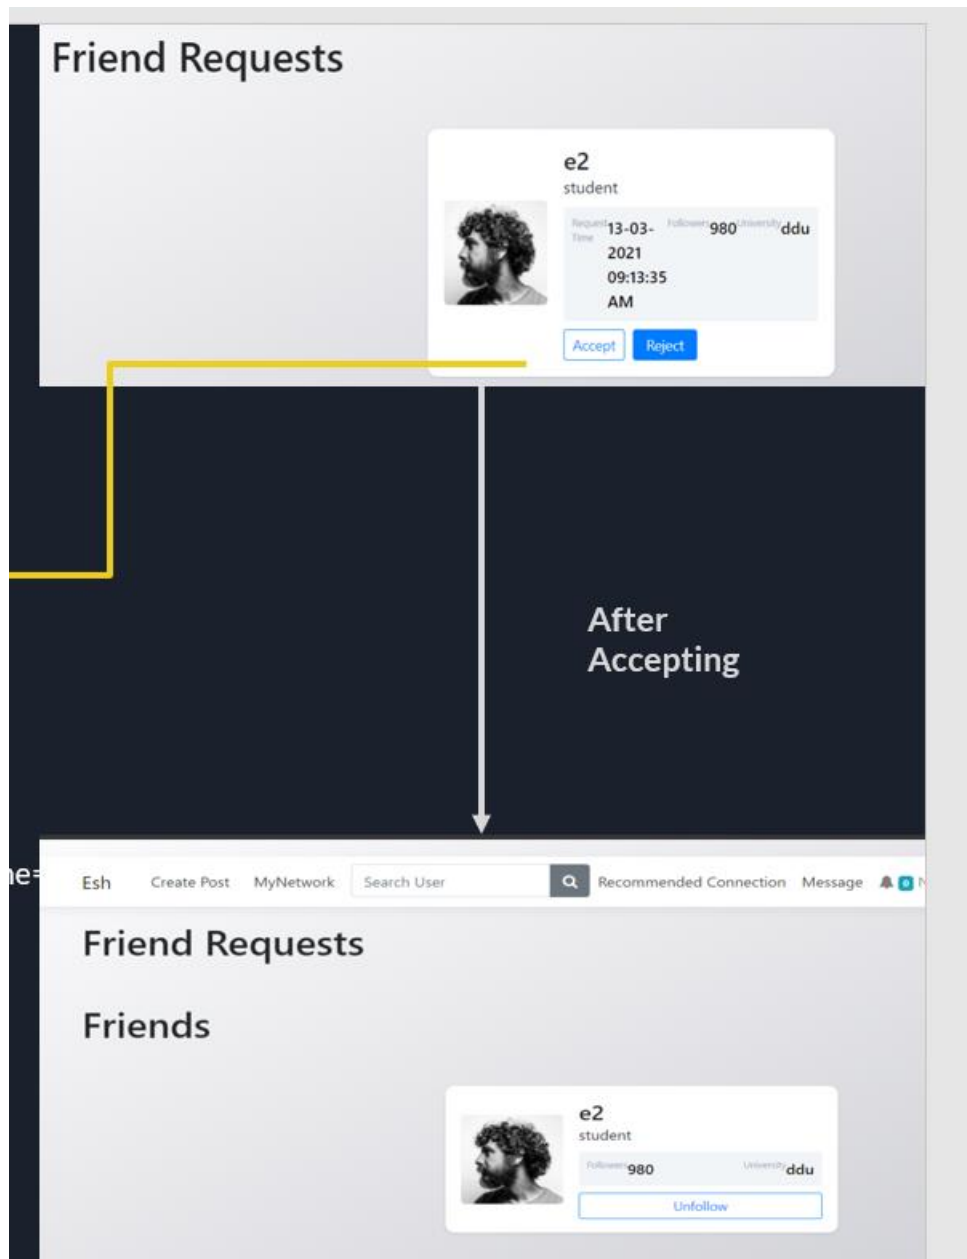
Friend Requests

e2
student

Request Time 13-03-2021 09:13:35 AM
Followers 980
University ddu

Accept Reject

After Accepting

ne=

Esh Create Post MyNetwork Search User Recommended Connection Message 0 N

Friend Requests

Friends

e2
student

Followers 980
University ddu

Unfollow